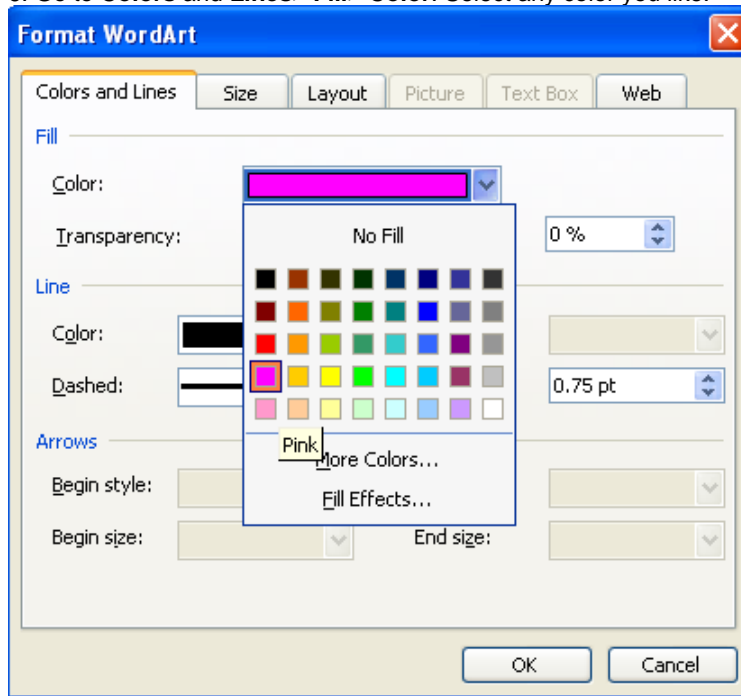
Format WordArt

Colors and Lines | Size | Layout | Picture | Text Box | Web

Fill

Color:

Transparency:

No Fill

0 %

Line

Color:

Dashed:

0.75 pt

Arrows

Begin style:

Begin size:

End size:

Pink

More Colors...

Fill Effects...

OK

Cancel